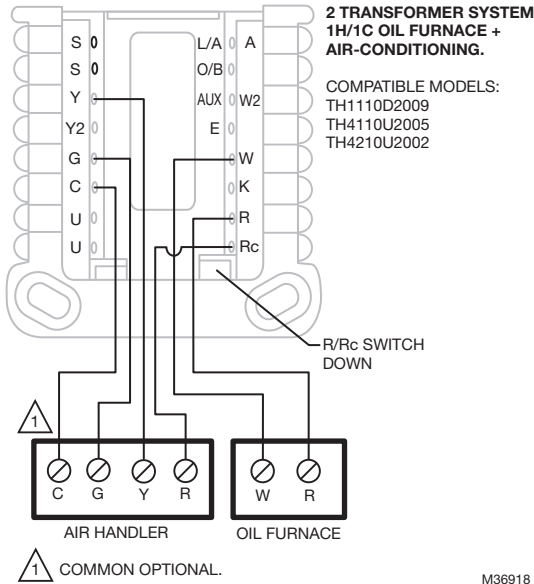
S
S
Y
Y2
G
C
U
U

L/A A
O/B
AUX W2
E
W
K
R
Rc

2 TRANSFORMER SYSTEM 1H/1C OIL FURNACE + AIR-CONDITIONING.

COMPATIBLE MODELS:
TH1110D2009
TH4110U2005
TH4210U2002

R/Rc SWITCH DOWN

1

C G Y R
AIR HANDLER

W R
OIL FURNACE

1 COMMON OPTIONAL.

M36918